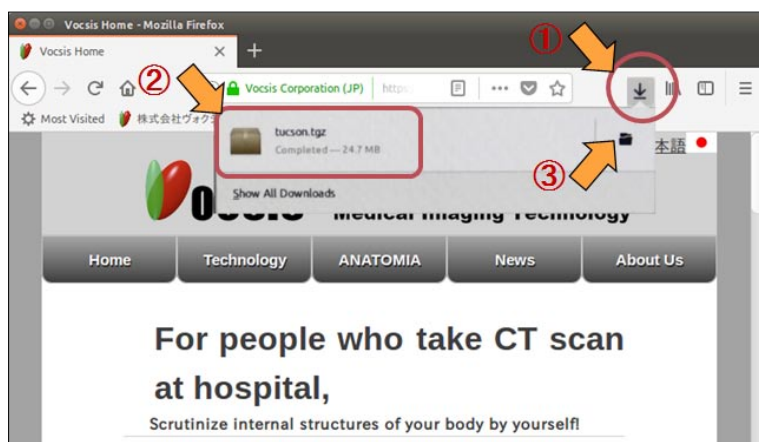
Vocsis Home - Mozilla Firefox

Vocsis Home

①

②

Vocsis Corporation (JP) https

Most Visited 株式会社ヴォク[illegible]

tucson.tgz

Completed — 24.7 MB

Show All Downloads

③

本語

Medical Imaging Technology

Home

Technology

ANATOMIA

News

About Us

For people who take CT scan at hospital,

Scrutinize internal structures of your body by yourself!